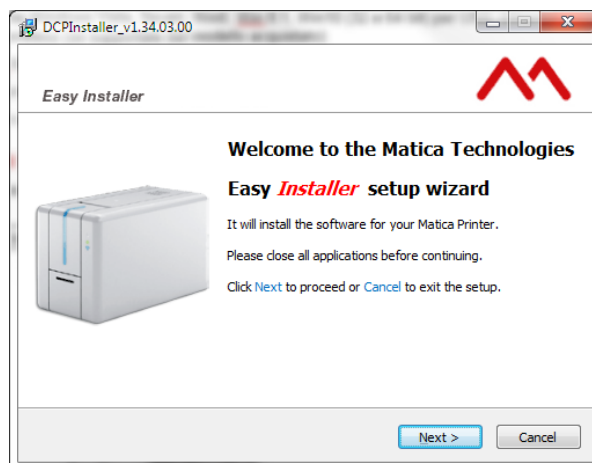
DCPInstaller_v1.34.03.00

Easy Installer

Welcome to the Matica Technologies

Easy Installer setup wizard

It will install the software for your Matica Printer.

Please close all applications before continuing.

Click Next to proceed or Cancel to exit the setup.

Next >

Cancel